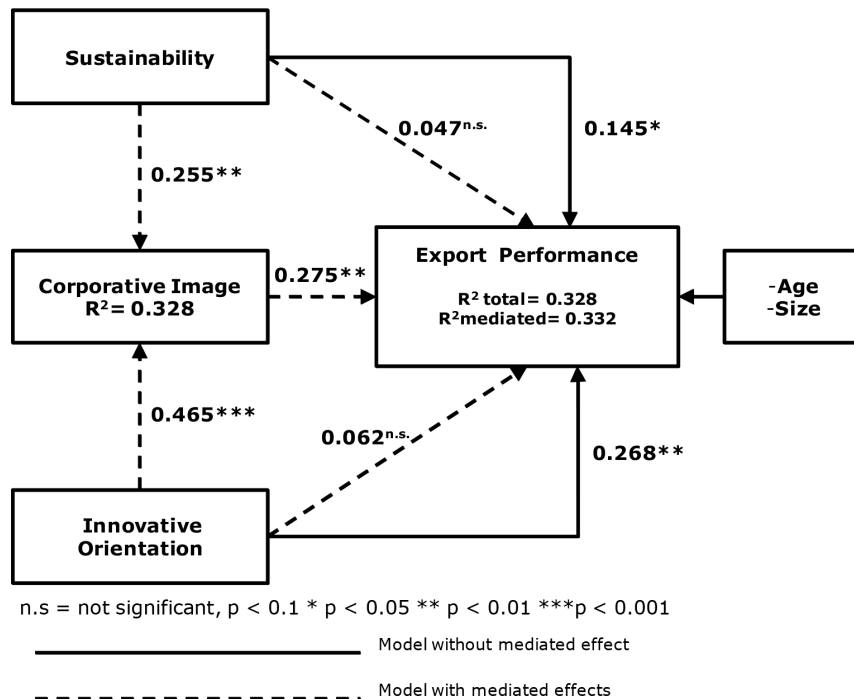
Sustainability

0.047$^{n.s.}$

0.145*

0.255**

Corporative Image
R$^2$= 0.328

0.275**

Export Performance

R$^2$ total= 0.328
R$^2$mediated= 0.332

-Age
-Size

0.465***

0.062$^{n.s.}$

0.268**

Innovative Orientation

n.s = not significant, p < 0.1 * p < 0.05 ** p < 0.01 ***p < 0.001

Model without mediated effect

Model with mediated effects